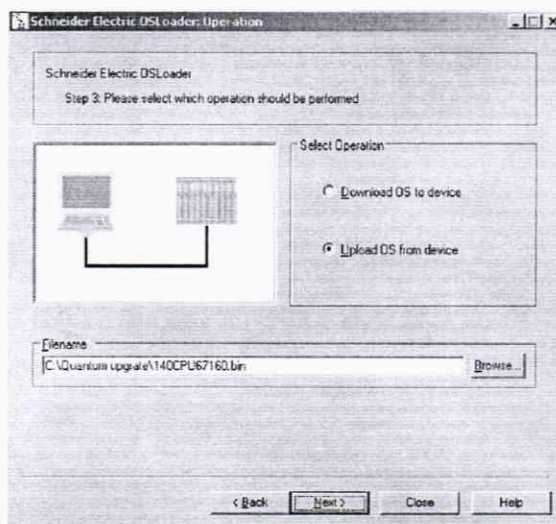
Schneider Electric OSLoader: Operation

Schneider Electric OSLoader

Step 3: Please select which operation should be performed

Select Operation

Download OS to device

Upload OS from device

Filename

C:\Quantum upgrade\140CPU67160.bin

Browse...

< Back

Next >

Close

Help